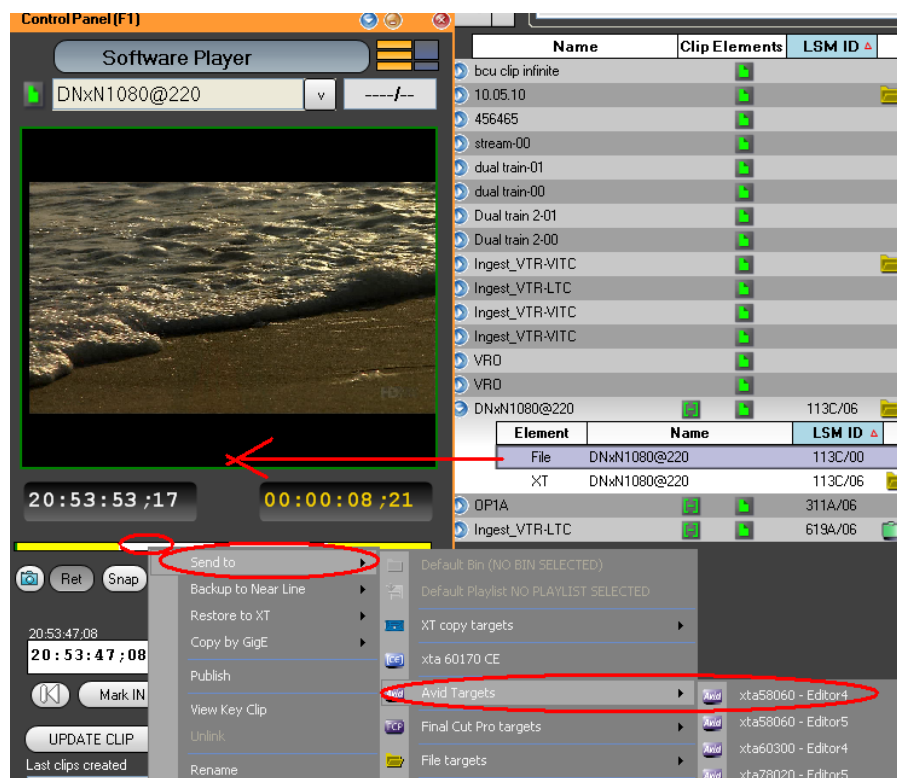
Control Panel (F1)

Software Player

DNxN1080@220

----/---

HD

20:53:53 ;17

00:00:08 ;21

Ret

Snap

20:53:47;08

20:53:47;08

Mark IN

UPDATE CLIP

Last clips created

| Name | Clip Elements | LSM ID |
|---|---|---|
| bcu clip infinite | | |
| 10.05.10 | | |
| 456465 | | |
| stream-00 | | |
| dual train-01 | | |
| dual train-00 | | |
| Dual train 2-01 | | |
| Dual train 2-00 | | |
| Ingest_VTR-VITC | | |
| Ingest_VTR-LTC | | |
| Ingest_VTR-VITC | | |
| Ingest_VTR-VITC | | |
| VRO | | |
| VRO | | |
| DNxN1080@220 | | 113C/06 |

| Element | Name | LSM ID |
|---|---|---|
| File | DNxN1080@220 | 113C/00 |
| XT | DNxN1080@220 | 113C/06 |

| | | |
|---|---|---|
| OP1A | | 311A/06 |
| Ingest_VTR-LTC | | 619A/06 |

Send to
Backup to Near Line
Restore to XT
Copy by GigE
Publish
View Key Clip
Unlink
Rename

Default Bin (NO BIN SELECTED)
Default Playlist NO PLAYLIST SELECTED
XT copy targets
xta 60170 CE
Avid Targets
Final Cut Pro targets
File targets

xta58060 - Editor4
xta58060 - Editor5
xta60300 - Editor4
xta78020 - Editor5